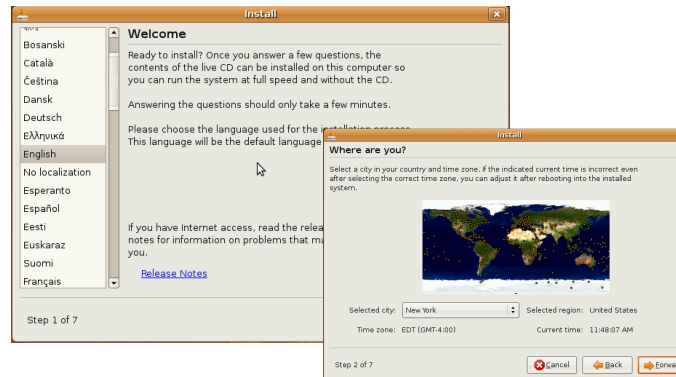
Install

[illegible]
Bosanski
Català
Čeština
Dansk
Deutsch
Ελληνικά
English
No localization
Esperanto
Español
Eesti
Euskaraz
Suomi
Français

Welcome

Ready to install? Once you answer a few questions, the contents of the live CD can be installed on this computer so you can run the system at full speed and without the CD.

Answering the questions should only take a few minutes.

Please choose the language used for the in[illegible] This language will be the default language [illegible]

If you have Internet access, read the relea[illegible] notes for information on problems that ma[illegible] you.

Release Notes

Step 1 of 7

Install

Where are you?

Select a city in your country and time zone. If the indicated current time is incorrect even after selecting the correct time zone, you can adjust it after rebooting into the installed system.

Selected city: New York
Selected region: United States
Time zone: EDT (GMT-4:00)
Current time: 11:48:07 AM

Step 2 of 7

Cancel
Back
Forwa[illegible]